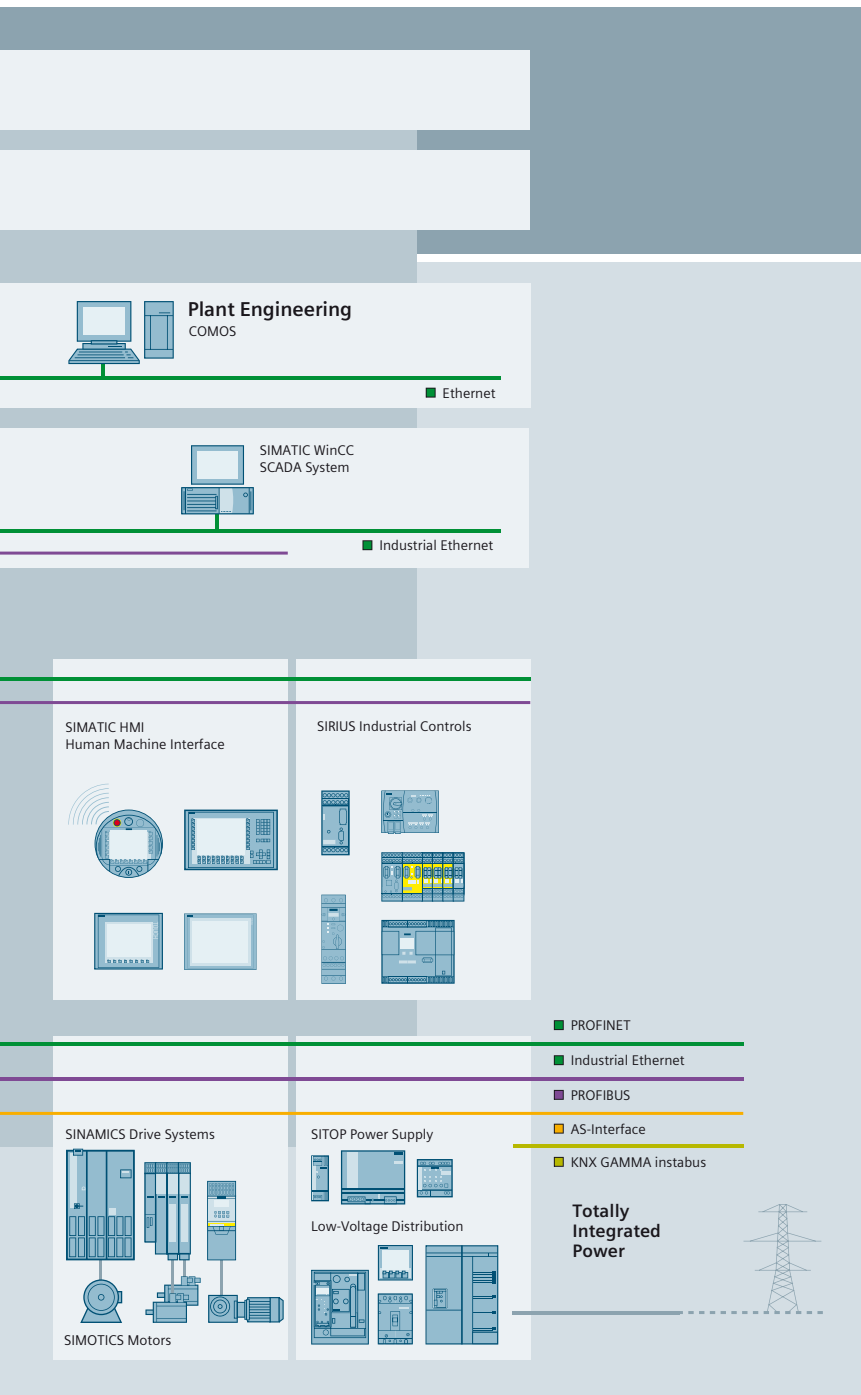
Plant Engineering
COMOS

Ethernet

SIMATIC WinCC
SCADA System

Industrial Ethernet

SIMATIC HMI
Human Machine Interface

SIRIUS Industrial Controls

PROFINET

Industrial Ethernet

PROFIBUS

AS-Interface

KNX GAMMA instabus

SINAMICS Drive Systems

SITOP Power Supply

Low-Voltage Distribution

Totally Integrated Power

SIMOTICS Motors